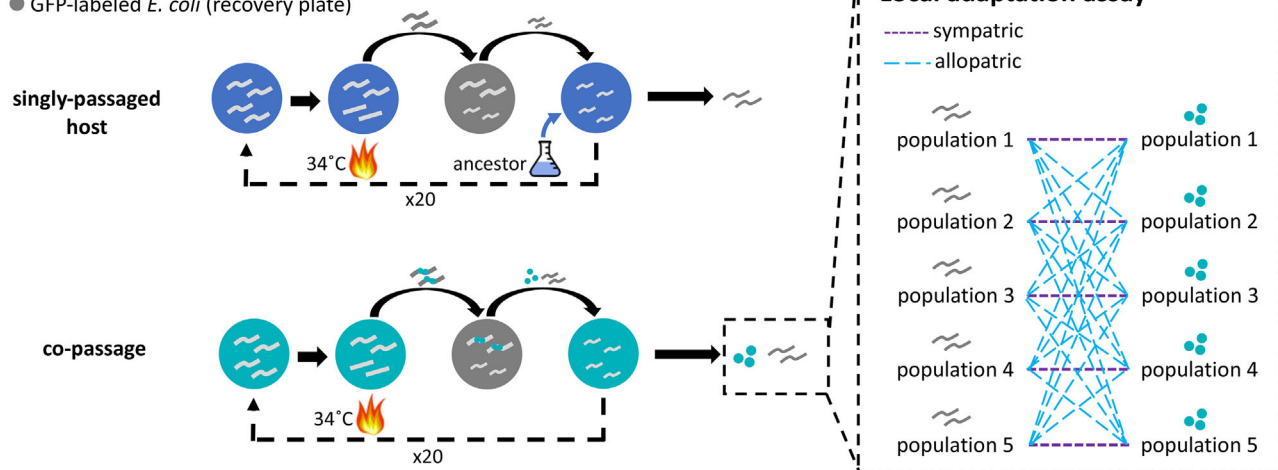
GFP-labeled *E. coli* (recovery plate)

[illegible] adaptation assay

sympatric

allopatric

singly-passaged host

34˚C

ancestor

x20

co-passage

34˚C

x20

population 1

population 1

population 2

population 2

population 3

population 3

population 4

population 4

population 5

population 5